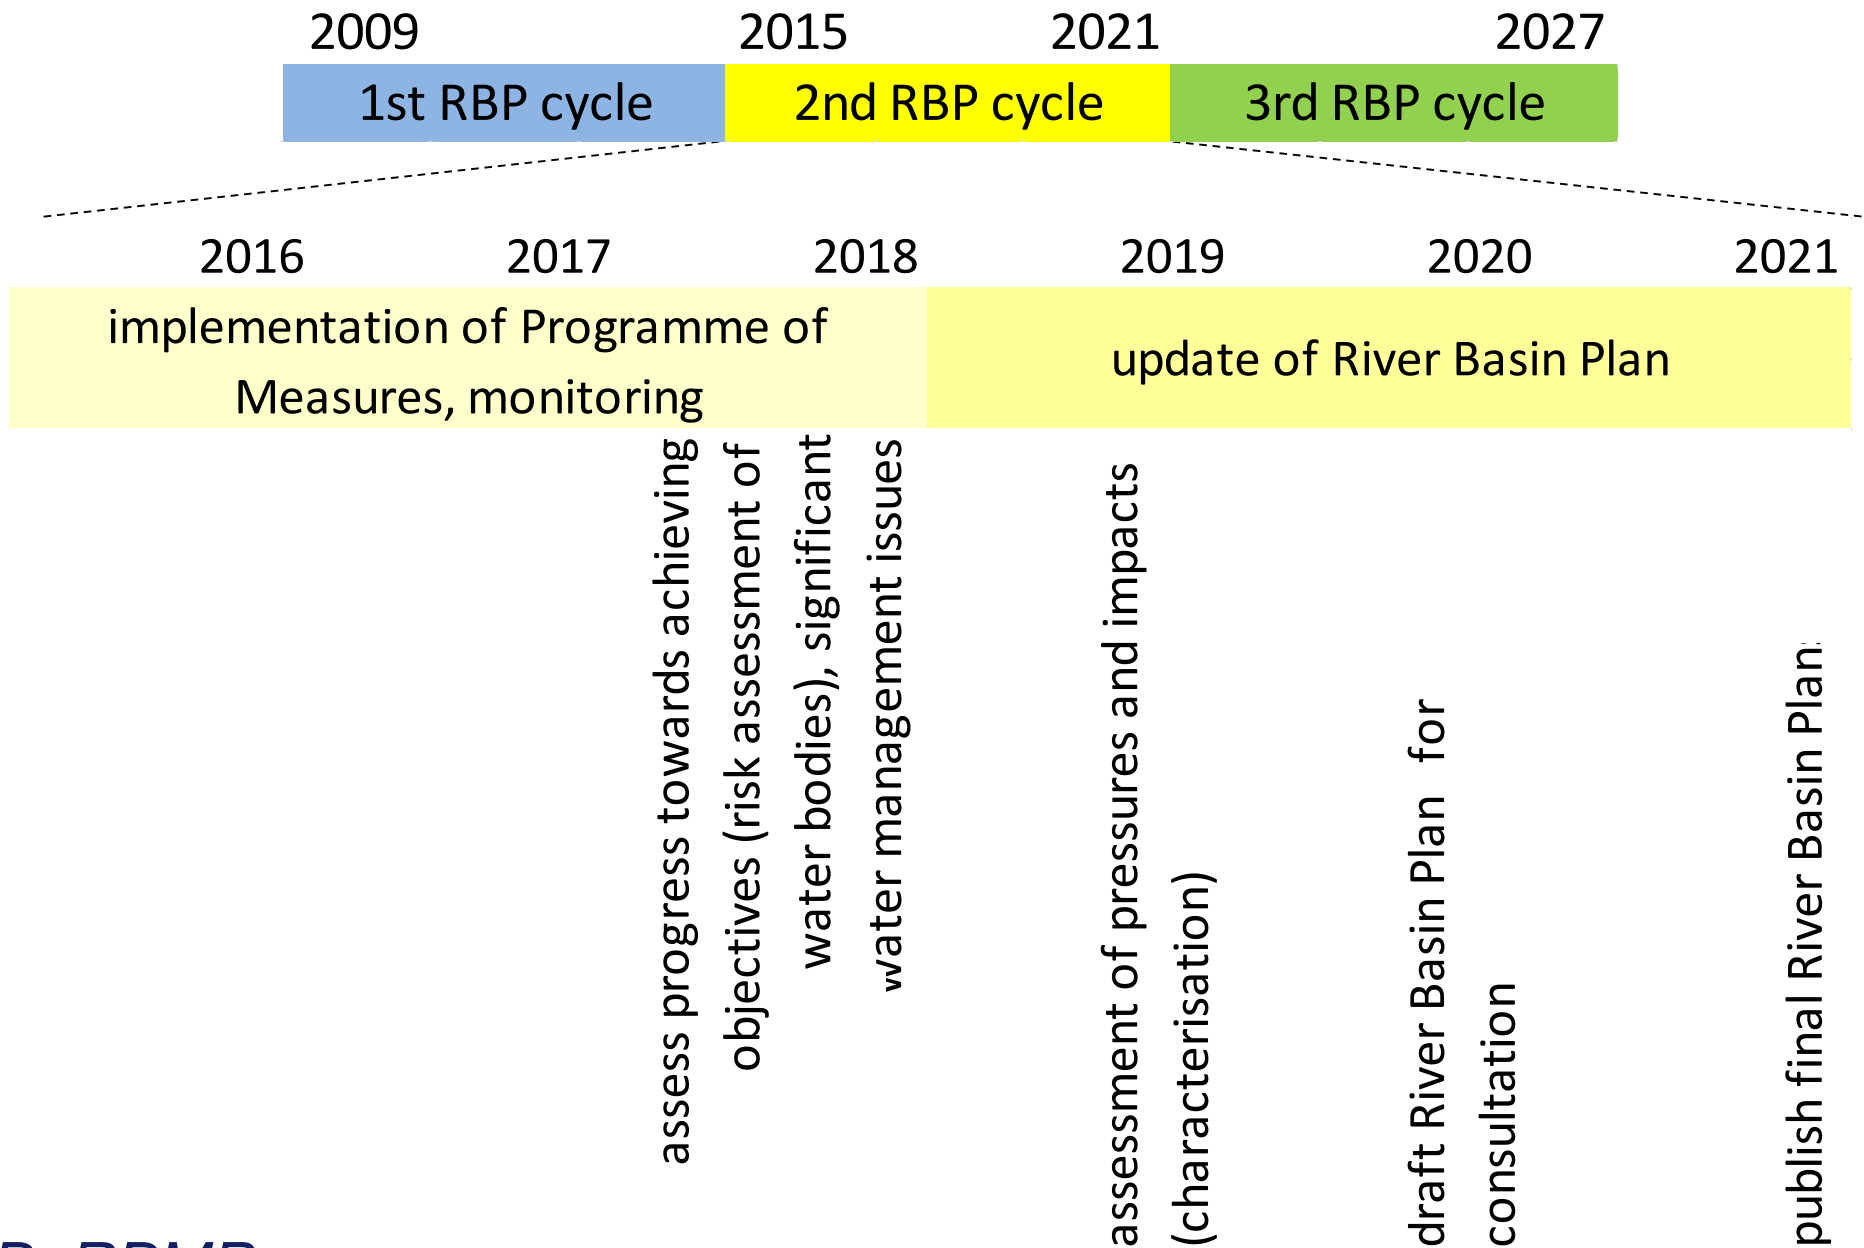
2009 2015 2021 2027

1st RBP cycle
2nd RBP cycle
3rd RBP cycle

2016 2017 2018 2019 2020 2021

implementation of Programme of Measures, monitoring

update of River Basin Plan

assess progress towards achieving objectives (risk assessment of water bodies), significant water management issues

assessment of pressures and impacts (characterisation)

draft River Basin Plan for consultation

publish final River Basin Plan

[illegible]